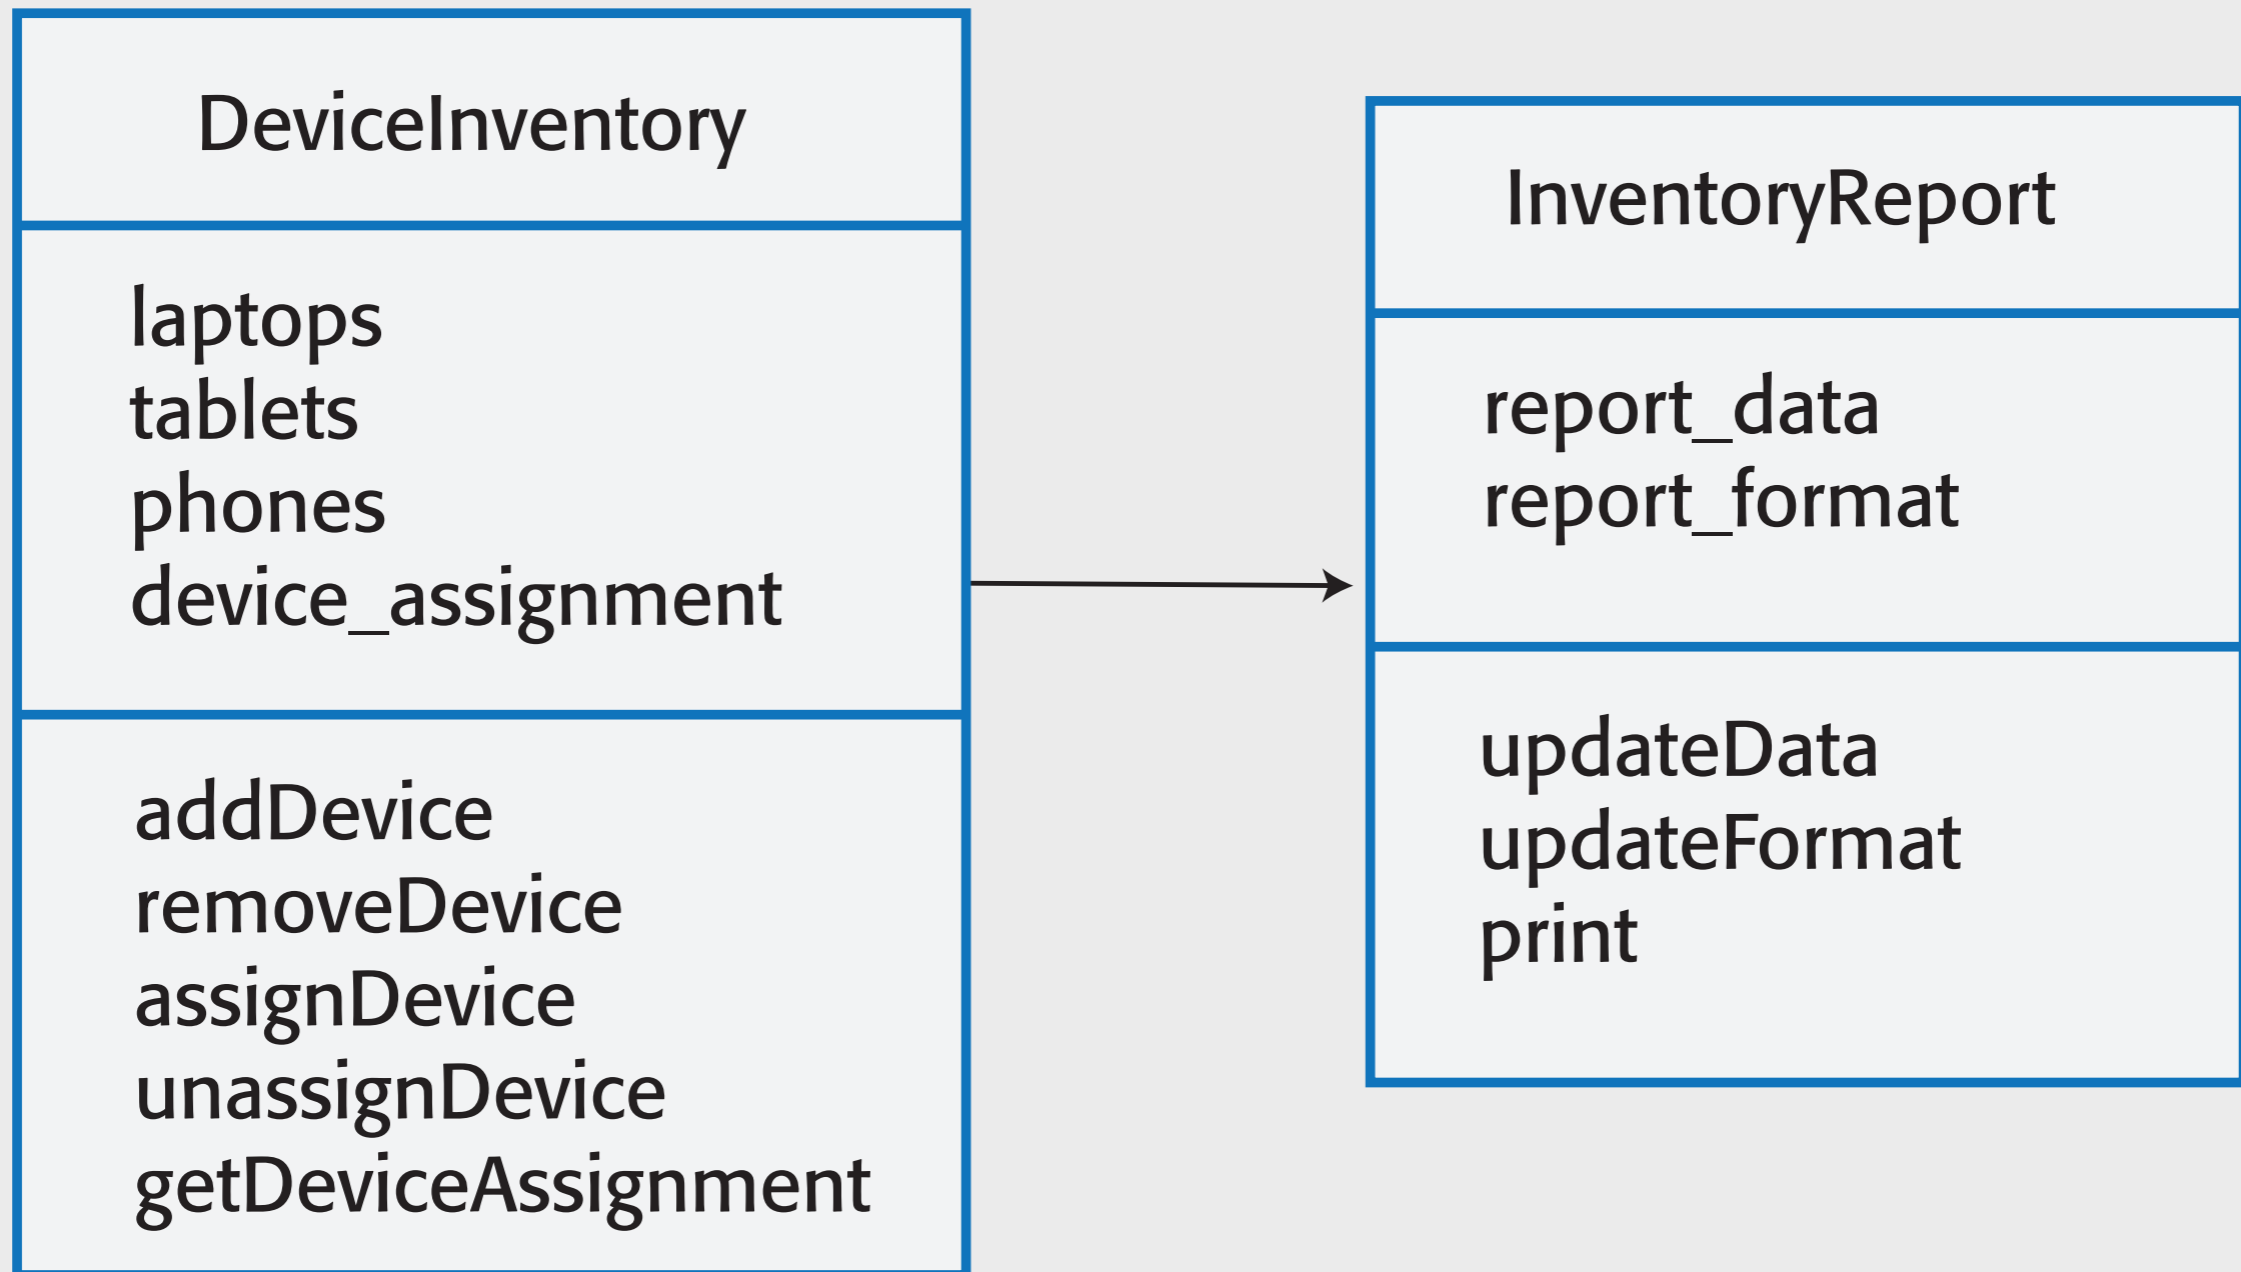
DeviceInventory

laptops
tablets
phones
device_assignment

addDevice
removeDevice
assignDevice
unassignDevice
getDeviceAssignment

InventoryReport

report_data
report_format

updateData
updateFormat
print